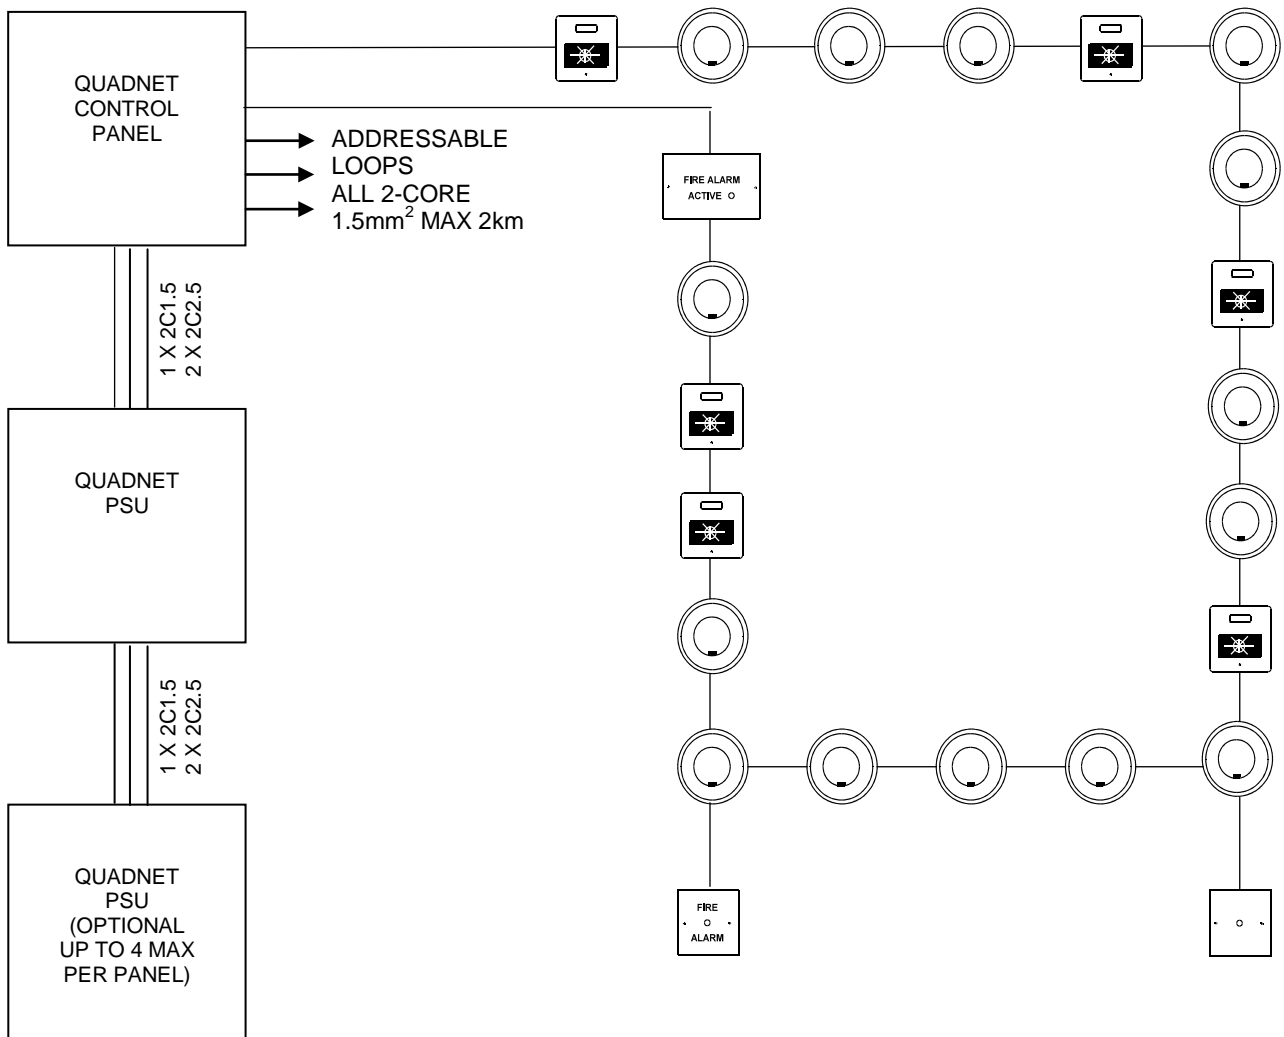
QUADNET CONTROL PANEL

ADDRESSABLE
LOOPS
ALL 2-CORE
1.5mm$^2$ MAX 2km

1 X 2C1.5
2 X 2C2.5

QUADNET PSU

1 X 2C1.5
2 X 2C2.5

QUADNET PSU (OPTIONAL UP TO 4 MAX PER PANEL)

FIRE ALARM
ACTIVE

FIRE
ALARM